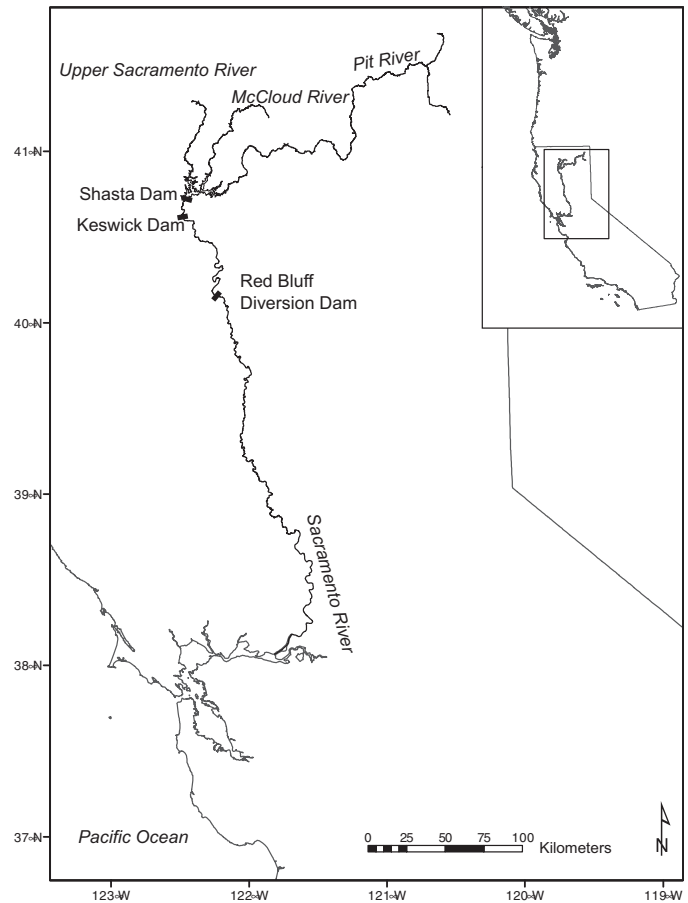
Upper Sacramento River

Pit River

McCloud River

41°N

Shasta Dam

Keswick Dam

Red Bluff Diversion Dam

40°N

39°N

Sacramento River

38°N

37°N

Pacific Ocean

0 25 50 75 100 Kilometers

N

123°W 122°W 121°W 120°W 119°W